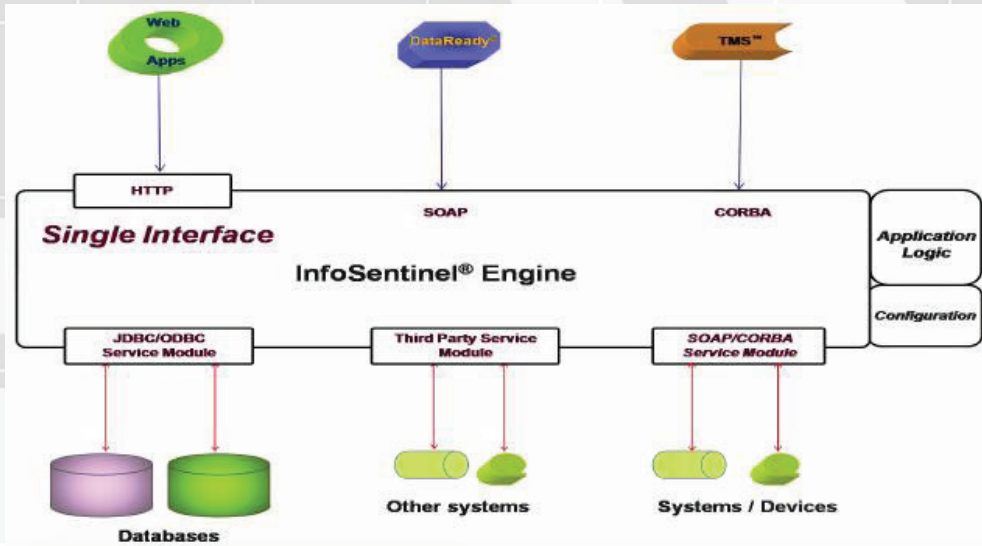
Web Apps

DataReady®

TMS™

HTTP

SOAP

CORBA

Single Interface

InfoSentinel® Engine

Application Logic

Configuration

JDBC/ODBC Service Module

Third Party Service Module

SOAP/CORBA Service Module

Databases

Other systems

Systems / Devices